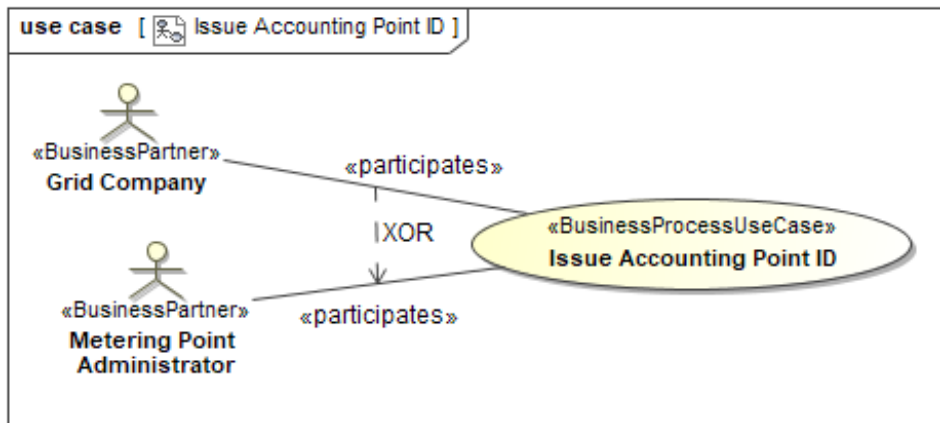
use case [ Issue Accounting Point ID ]

«BusinessPartner»
Grid Company

«participates»

XOR

«BusinessProcessUseCase»
Issue Accounting Point ID

«BusinessPartner»
Metering Point Administrator

«participates»